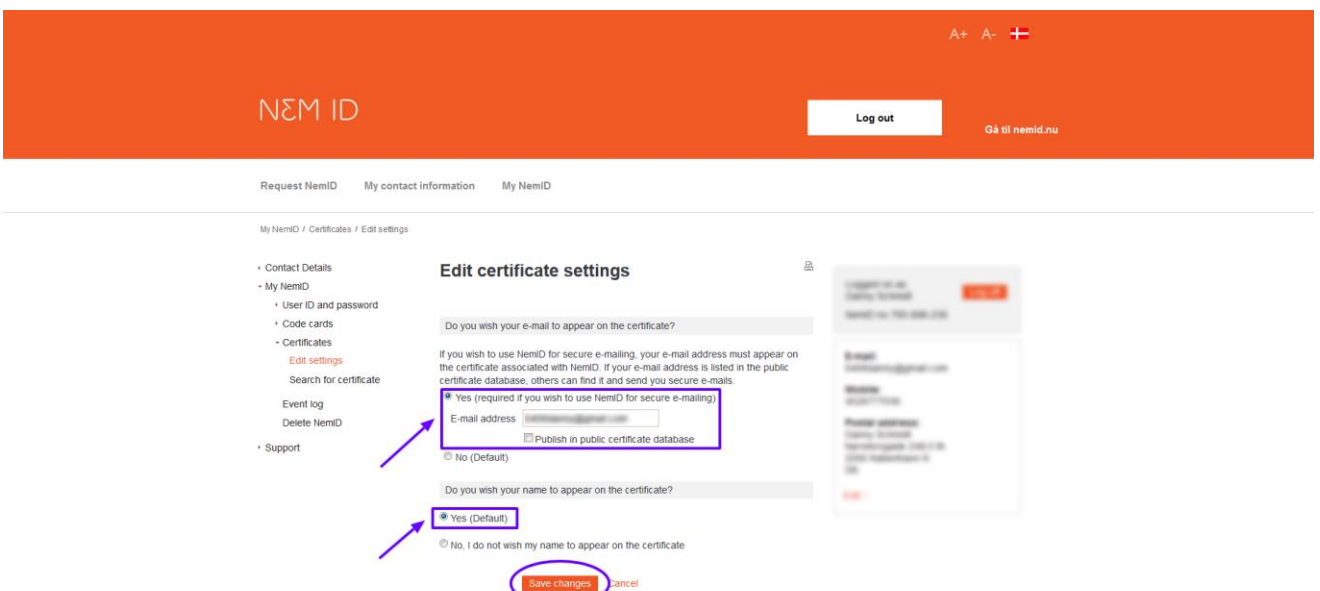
A+ A-

NƐM ID

Log out

Gå til nemid.nu

Request NemID My contact information My NemID

My NemID / Certificates / Edit settings

- Contact Details
- My NemID
- User ID and password
- Code cards
- Certificates
Edit settings
Search for certificate
Event log
Delete NemID
- Support

Edit certificate settings

Do you wish your e-mail to appear on the certificate?

If you wish to use NemID for secure e-mailing, your e-mail address must appear on the certificate associated with NemID. If your e-mail address is listed in the public certificate database, others can find it and send you secure e-mails.

Yes (required if you wish to use NemID for secure e-mailing)

E-mail address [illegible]

Publish in public certificate database

No (Default)

Do you wish your name to appear on the certificate?

Yes (Default)

No, I do not wish my name to appear on the certificate

Save changes Cancel

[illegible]

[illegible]